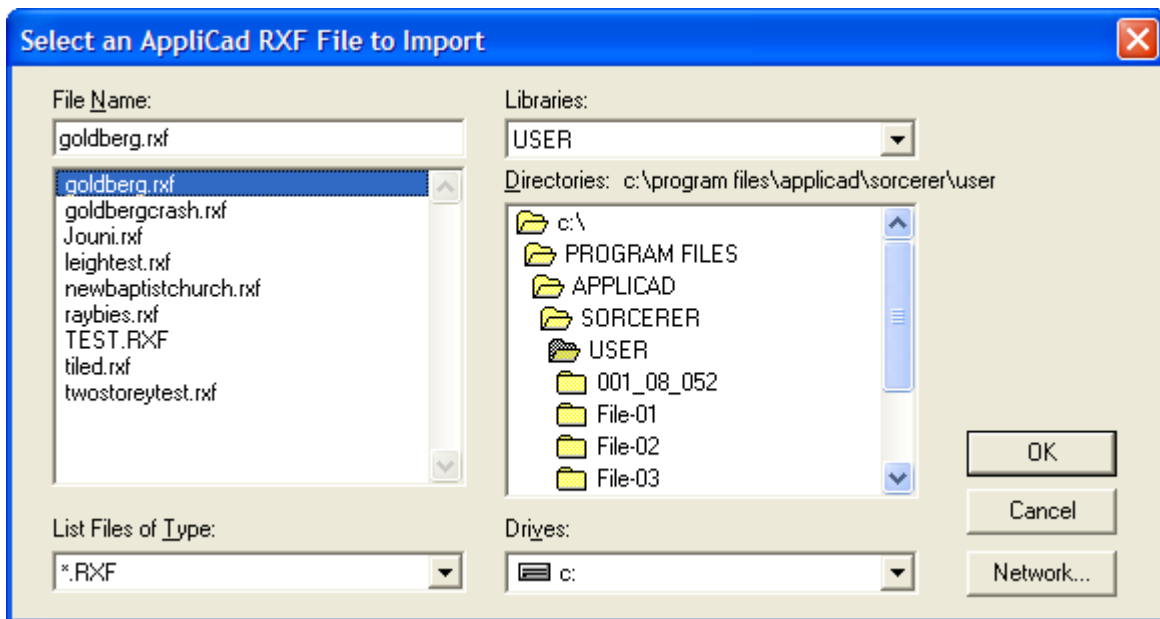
Select an AppliCad RXF File to Import

File Name:
goldberg.rxf
goldberg.rxf
goldbergcrash.rxf
Jouni.rxf
leightest.rxf
newbaptistchurch.rxf
raybies.rxf
TEST.RXF
tiled.rxf
twostoreytest.rxf

List Files of Type:
*.RXF

Libraries:
USER

Directories: c:\program files\applicad\sorcerer\user
c:\
PROGRAM FILES
APPLICAD
SORCERER
USER
001_08_052
File-01
File-02
File-03

Drives:
c:

OK
Cancel
Network...